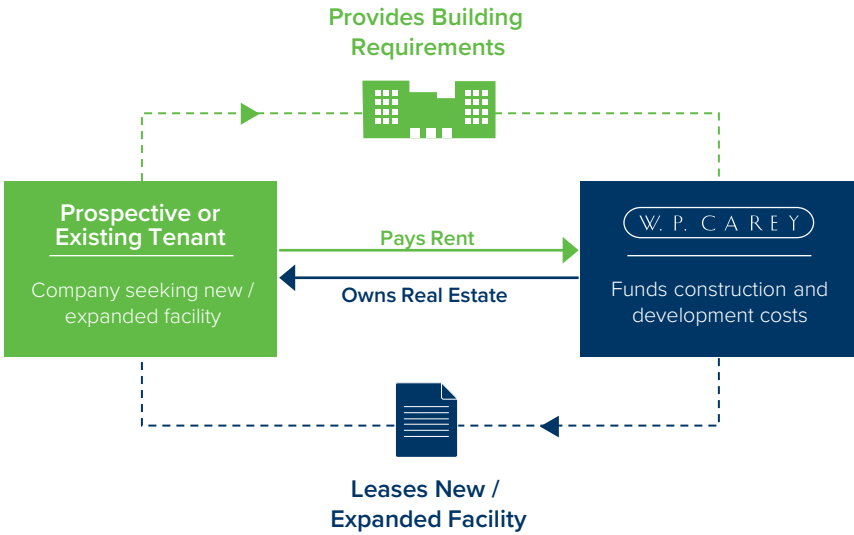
Provides Building Requirements

Prospective or Existing Tenant

Company seeking new / expanded facility

Pays Rent

Owns Real Estate

W. P. CAREY

Funds construction and development costs

Leases New / Expanded Facility